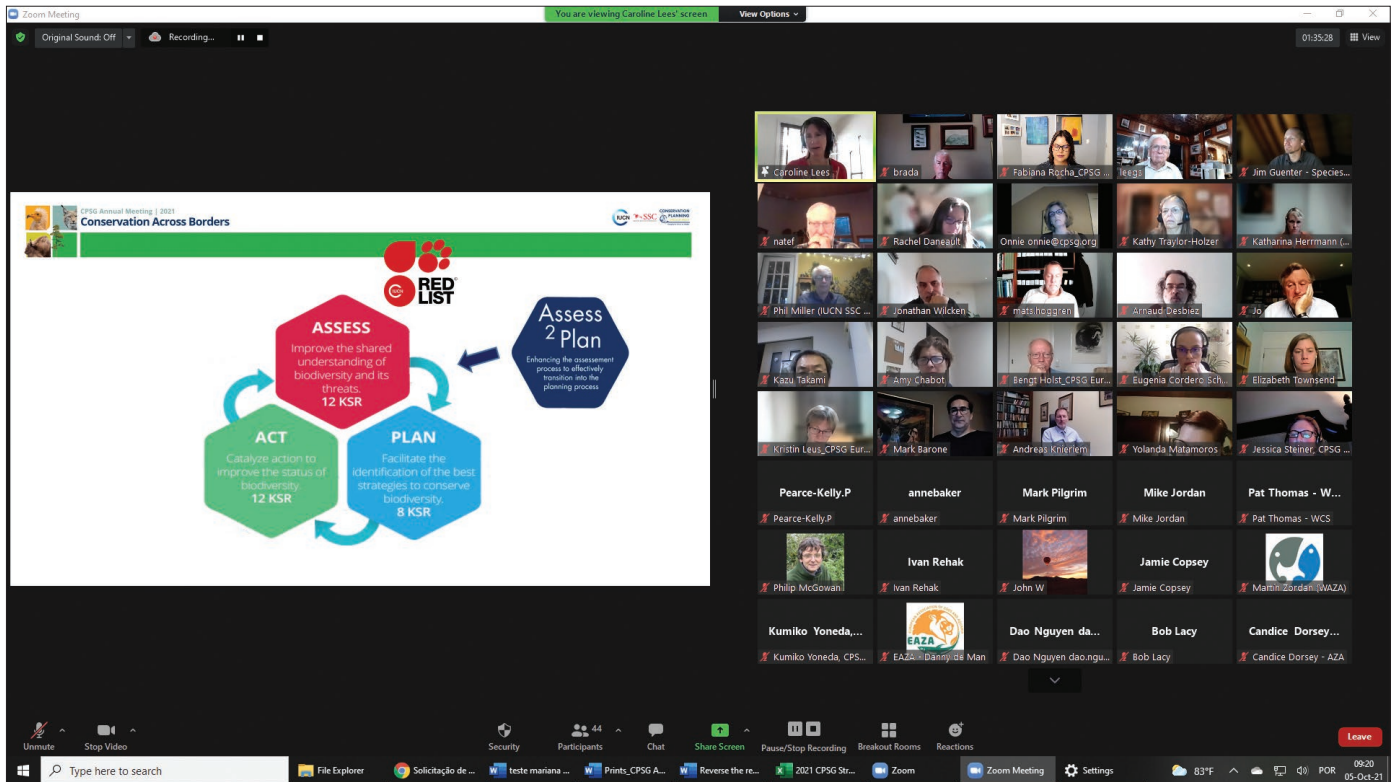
Zoom Meeting

You are viewing Caroline Lees' screen

View Options

Original Sound: Off

Recording...

01:35:28

View

CPSG Annual Meeting | 2021
Conservation Across Borders

IUCN SSC CONSERVATION PLANNING

IUCN RED LIST

ASSESS
Improve the shared understanding of biodiversity and its threats.
12 KSR

Assess 2 Plan
Enhancing the assessement process to effectively transition into the planning process

ACT
Catalyze action to improve the status of biodiversity.
12 KSR

PLAN
Facilitate the identification of the best strategies to conserve biodiversity.
8 KSR

Caroline Lees
brada
Fabiana Rocha_CPSG ...
leegs
Jim Guenter - Species...
natef
Rachel Daneault
Onnie onnie@cpsg.org
Kathy Traylor-Holzer
Katharina Herrmann (...
Phil Miller (IUCN SSC ...
Jonathan Wilcken
mats.hoggren
Arnaud Desbiez
Jo
Kazu Takami
Amy Chabot
Bengt Holst_CPSG Eur...
Eugenia Cordero Sch...
Elizabeth Townsend
Kristin Leus_CPSG Eur...
Mark Barone
Andreas Knieriem
Yolanda Matamoros
Jessica Steiner, CPSG ...
Pearce-Kelly.P
Pearce-Kelly.P
annebaker
annebaker
Mark Pilgrim
Mark Pilgrim
Mike Jordan
Mike Jordan
Pat Thomas - W...
Pat Thomas - WCS
Philip McGowan
Ivan Rehak
Ivan Rehak
John W
Jamie Copsey
Jamie Copsey
Martin Zordan (WAZA)
Kumiko Yoneda,...
Kumiko Yoneda, CPS...
EAZA
EAZA - Danny de Man
Dao Nguyen da...
Dao Nguyen dao.ngu...
Bob Lacy
Bob Lacy
Candice Dorsey...
Candice Dorsey - AZA

Unmute
Stop Video
Security
Participants 44
Chat
Share Screen
Pause/Stop Recording
Breakout Rooms
Reactions
Leave

Type here to search
File Explorer
Solicitação de ...
teste mariana ...
Prints_CPSG A...
Reverse the re...
2021 CPSG Str...
Zoom
Zoom Meeting
Settings
83°F
POR
09:20
05-Oct-21